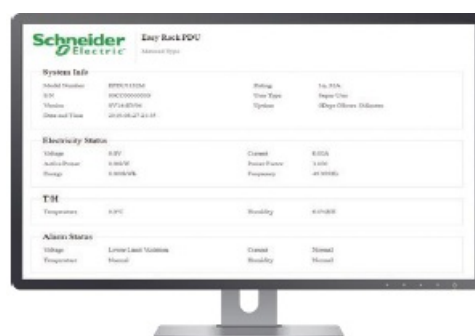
Schneider Electric

Easy Rack PDU

Metered Type

System Info

| Model Number | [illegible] | Rating | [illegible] |
|---|---|---|---|
| S/N | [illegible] | User Type | Super User |
| Version | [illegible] | Uptime | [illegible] |
| Date and Time | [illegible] | | |

Electricity Status

| Voltage | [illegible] | Current | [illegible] |
|---|---|---|---|
| Active Power | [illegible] | Power Factor | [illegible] |
| Energy | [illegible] | Frequency | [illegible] |

T/H

| Temperature | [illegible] | Humidity | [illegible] |
|---|---|---|---|

Alarm Status

| Voltage | Lower Limit Violation | Current | Normal |
|---|---|---|---|
| Temperature | Normal | Humidity | Normal |